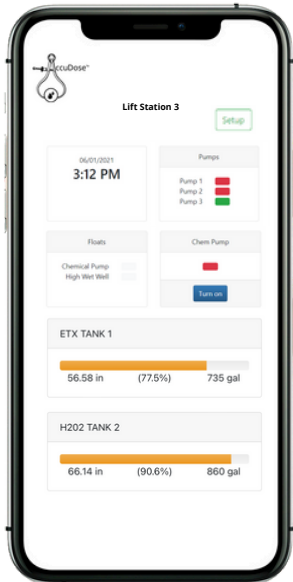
AccuDose™

Lift Station 3

Setup

06/01/2021
3:12 PM

Pumps
Pump 1
Pump 2
Pump 3

Floats
Chemical Pump
High Wet Well

Chem Pump
Turn on

ETX TANK 1
56.58 in (77.5%) 735 gal

H202 TANK 2
66.14 in (90.6%) 860 gal